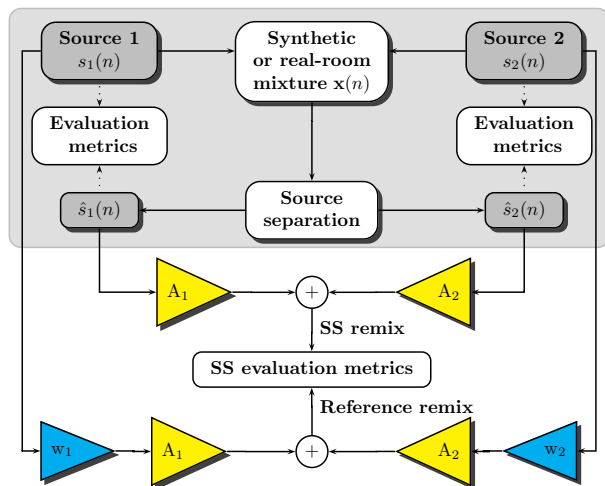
Source 1
$s_1(n)$

Synthetic or real-room mixture $\mathbf{x}(n)$

Source 2
$s_2(n)$

Evaluation metrics

Evaluation metrics

$\hat{s}_1(n)$

Source separation

$\hat{s}_2(n)$

A$_1$

+

A$_2$

SS remix

SS evaluation metrics

Reference remix

w$_1$

A$_1$

+

A$_2$

w$_2$